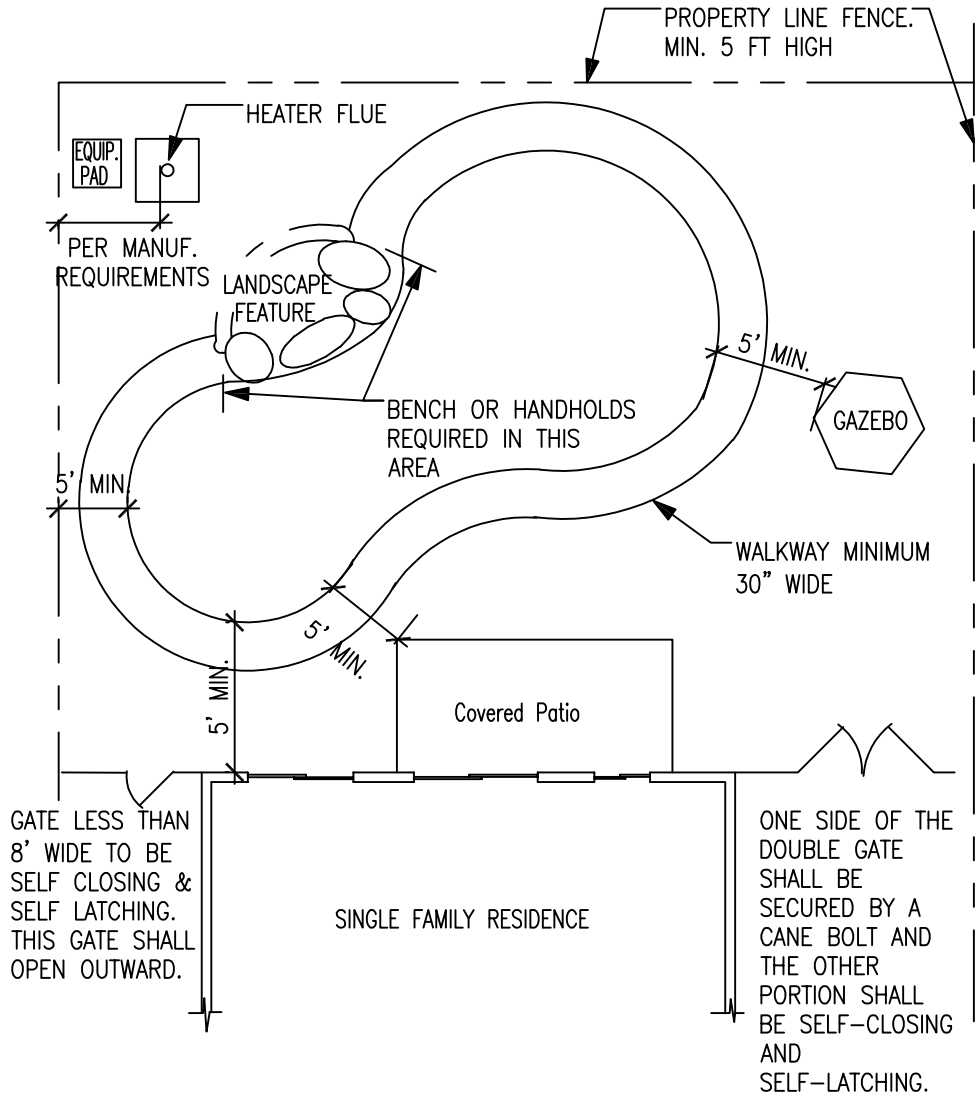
PROPERTY LINE FENCE. MIN. 5 FT HIGH

HEATER FLUE

EQUIP. PAD

PER MANUF. REQUIREMENTS

LANDSCAPE FEATURE

5' MIN.

GAZEBO

BENCH OR HANDHOLDS REQUIRED IN THIS AREA

5' MIN.

WALKWAY MINIMUM 30" WIDE

5' MIN.

5' MIN.

Covered Patio

GATE LESS THAN 8' WIDE TO BE SELF CLOSING & SELF LATCHING. THIS GATE SHALL OPEN OUTWARD.

SINGLE FAMILY RESIDENCE

ONE SIDE OF THE DOUBLE GATE SHALL BE SECURED BY A CANE BOLT AND THE OTHER PORTION SHALL BE SELF-CLOSING AND SELF-LATCHING.